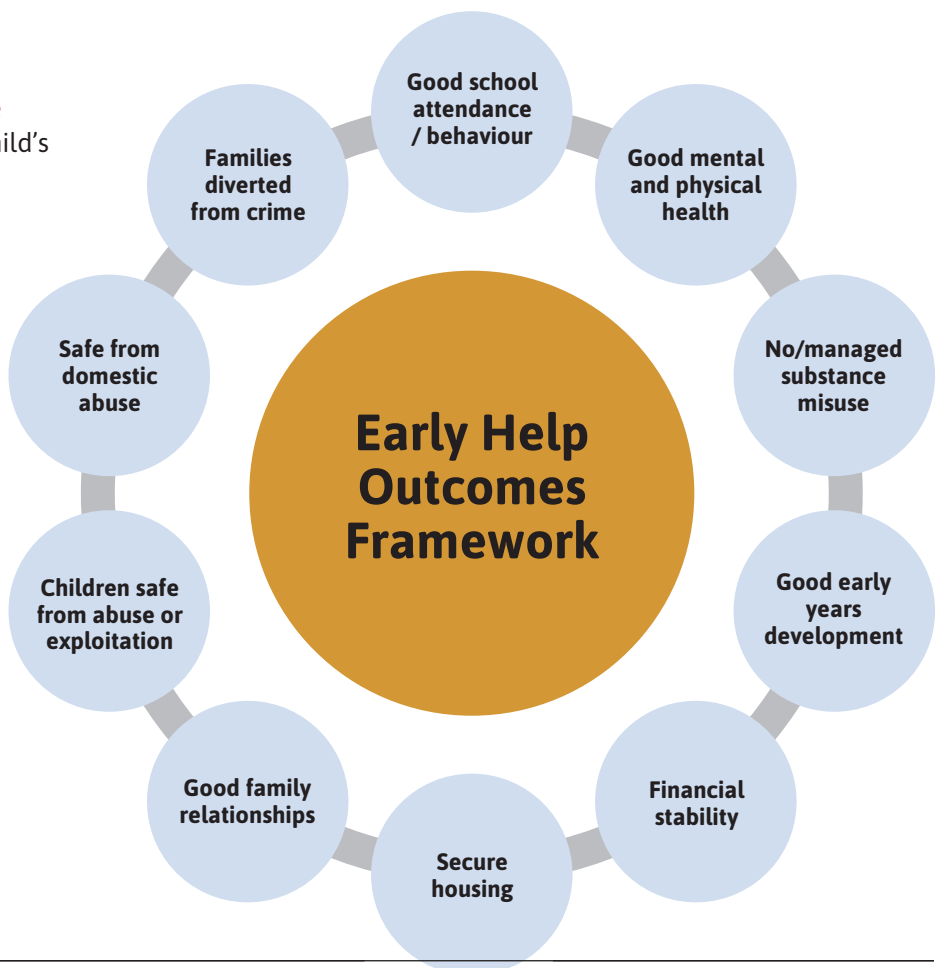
ild's

Good school attendance / behaviour

Good mental and physical health

No/managed substance misuse

Good early years development

Financial stability

Secure housing

Good family relationships

Children safe from abuse or exploitation

Safe from domestic abuse

Families diverted from crime

Early Help Outcomes Framework